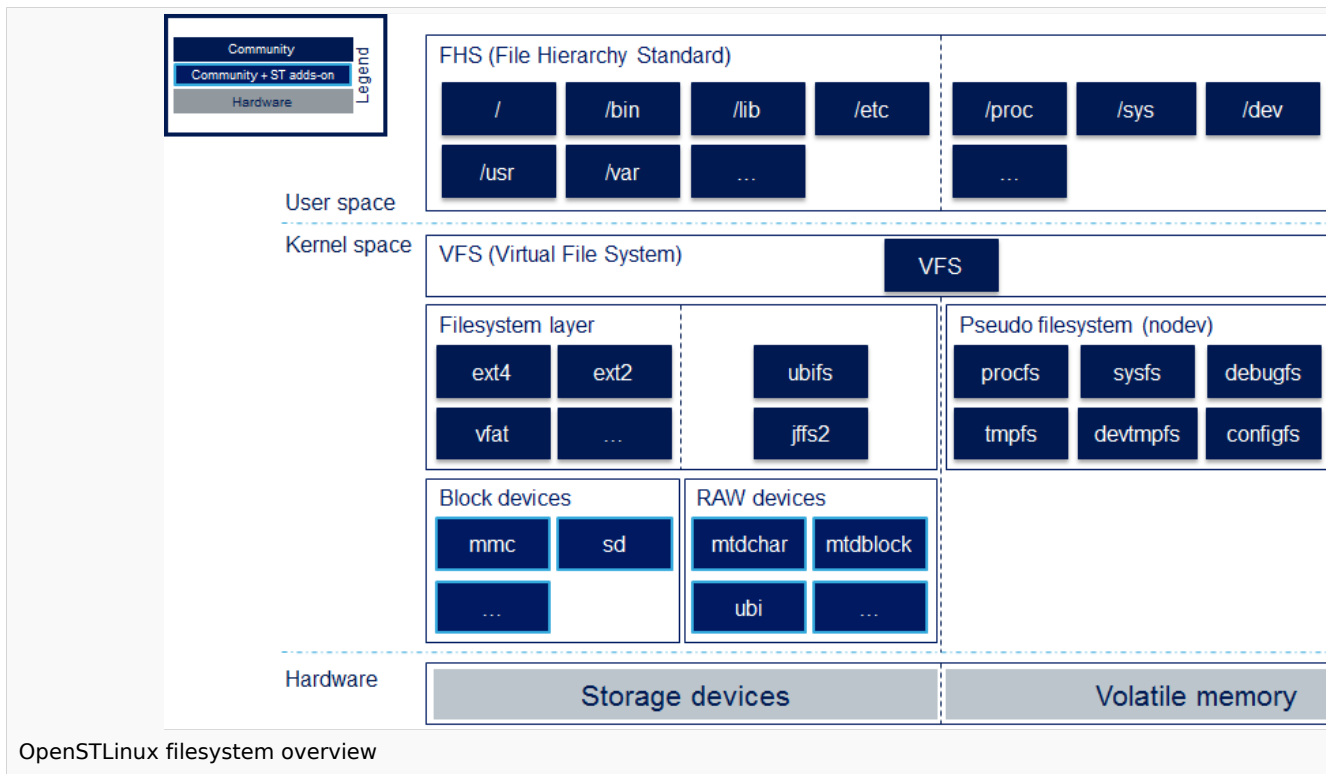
Community
Community + ST adds-on
Hardware
Legend

FHS (File Hierarchy Standard)
/
/bin
/lib
/etc
/proc
/sys
/dev
/usr
/var
…
…

User space
Kernel space

VFS (Virtual File System)
VFS

Filesystem layer
ext4
ext2
ubifs
vfat
…
jffs2

Pseudo filesystem (nodev)
procfs
sysfs
debugfs
tmpfs
devtmpfs
configfs

Block devices
mmc
sd
…

RAW devices
mtdchar
mtdblock
ubi
…

Hardware
Storage devices
Volatile memory

OpenSTLinux filesystem overview